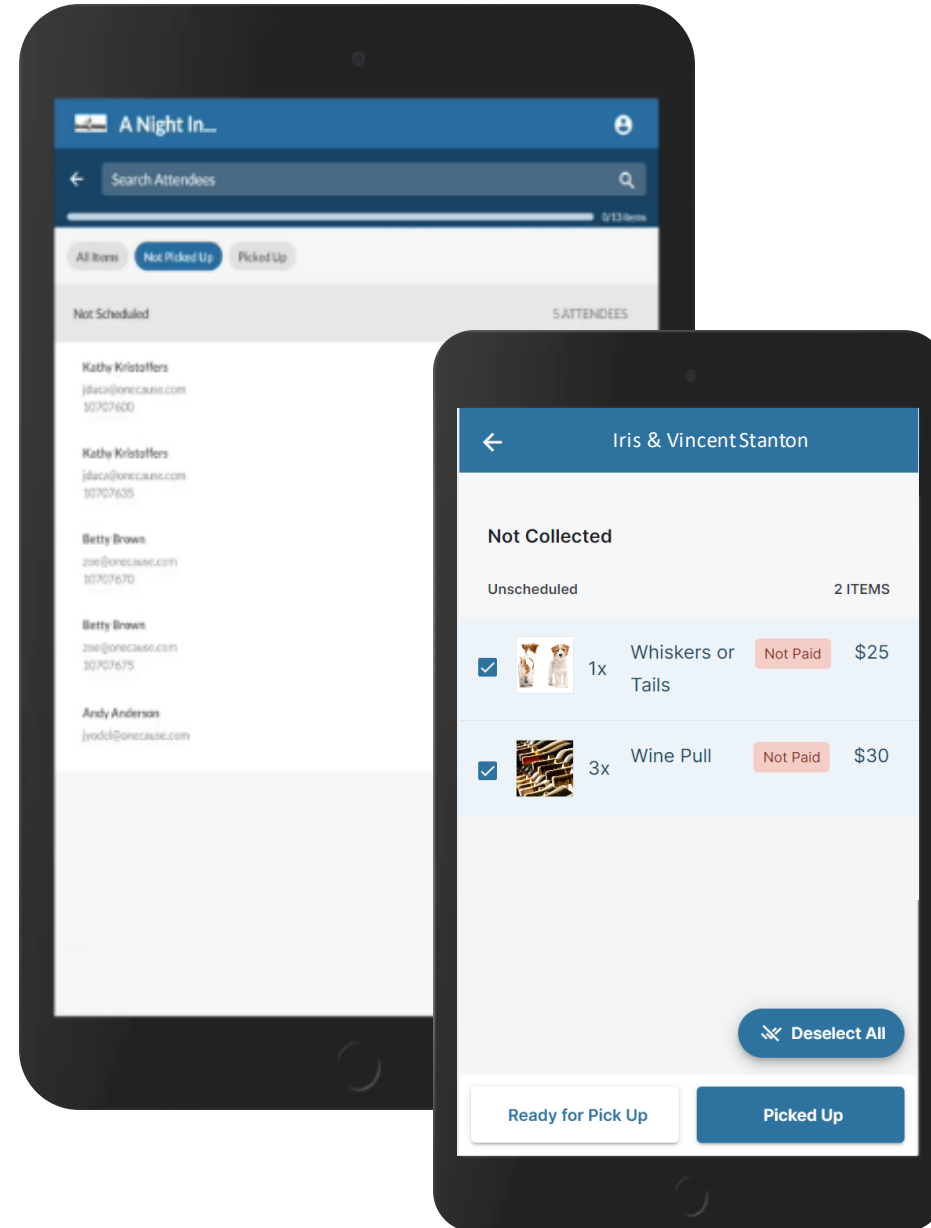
A Night In...

Search Attendees

0/13 items

All Items
Not Picked Up
Picked Up

Not Scheduled
5 ATTENDEES

Kathy Kristoffers
jduca@onecause.com
10707600

Kathy Kristoffers
jduca@onecause.com
10707635

Betty Brown
zoe@onecause.com
10707670

Betty Brown
zoe@onecause.com
10707675

Andy Anderson
jyodd@onecause.com

Iris & Vincent Stanton

Not Collected

Unscheduled
2 ITEMS

1x Whiskers or Tails Not Paid $25

3x Wine Pull Not Paid $30

Deselect All

Ready for Pick Up
Picked Up